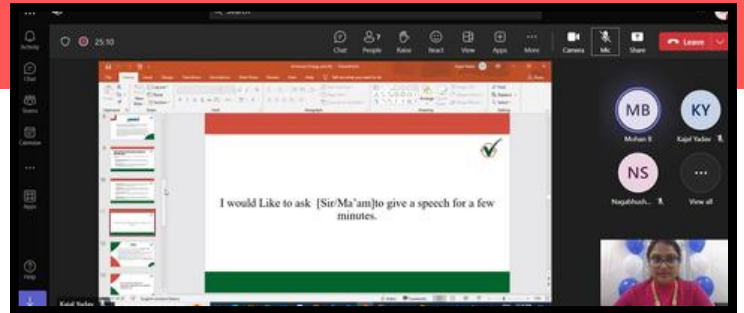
Search

Activity

Chat

Teams

Calendar

Apps

Help

25:10

Chat

People

Raise

React

View

Apps

More

Camera

Mic

Share

Leave

I would Like to ask [Sir/Ma'am]to give a speech for a few minutes.

MB

Mohan B

KY

Kajal Yadav

NS

Nagabhush...

View all

Kajal Yadav